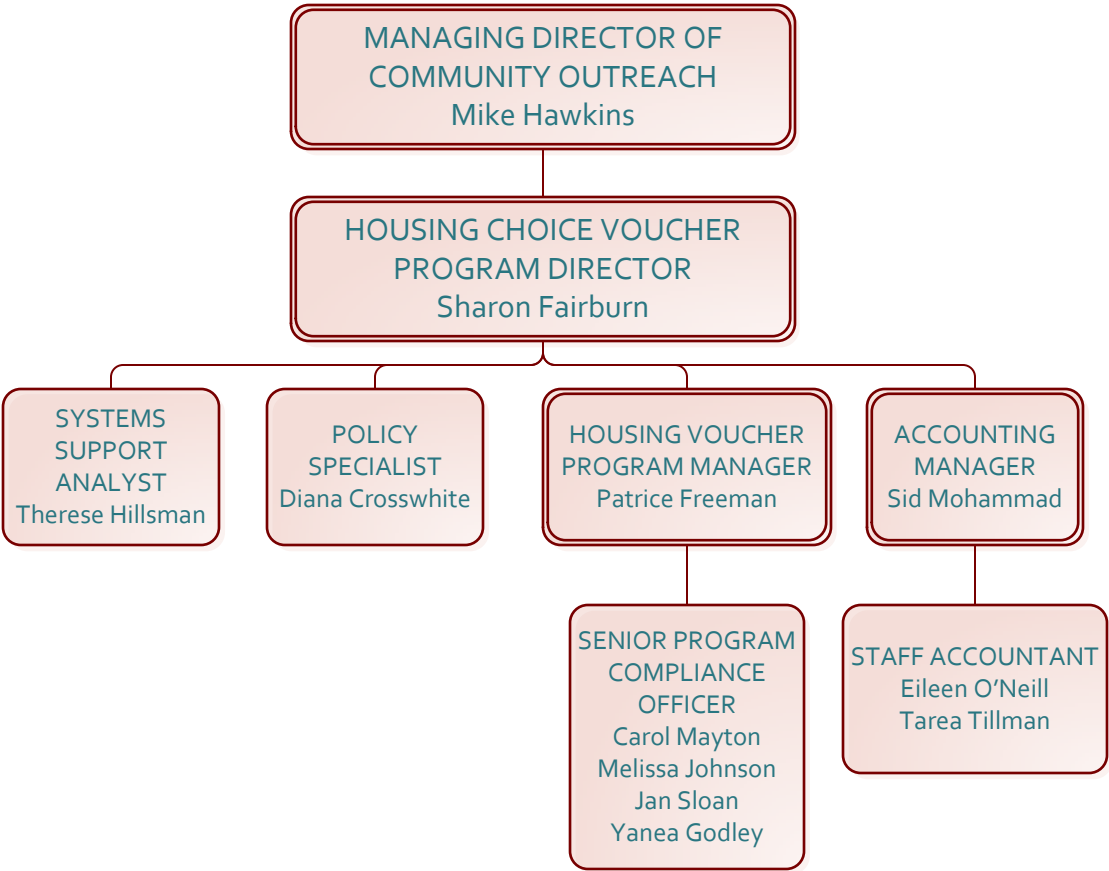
MANAGING DIRECTOR OF COMMUNITY OUTREACH
Mike Hawkins

HOUSING CHOICE VOUCHER PROGRAM DIRECTOR
Sharon Fairburn

SYSTEMS SUPPORT ANALYST
Therese Hillsman

POLICY SPECIALIST
Diana Crosswhite

HOUSING VOUCHER PROGRAM MANAGER
Patrice Freeman

ACCOUNTING MANAGER
Sid Mohammad

SENIOR PROGRAM COMPLIANCE OFFICER
Carol Mayton
Melissa Johnson
Jan Sloan
Yanea Godley

STAFF ACCOUNTANT
Eileen O'Neill
Tarea Tillman